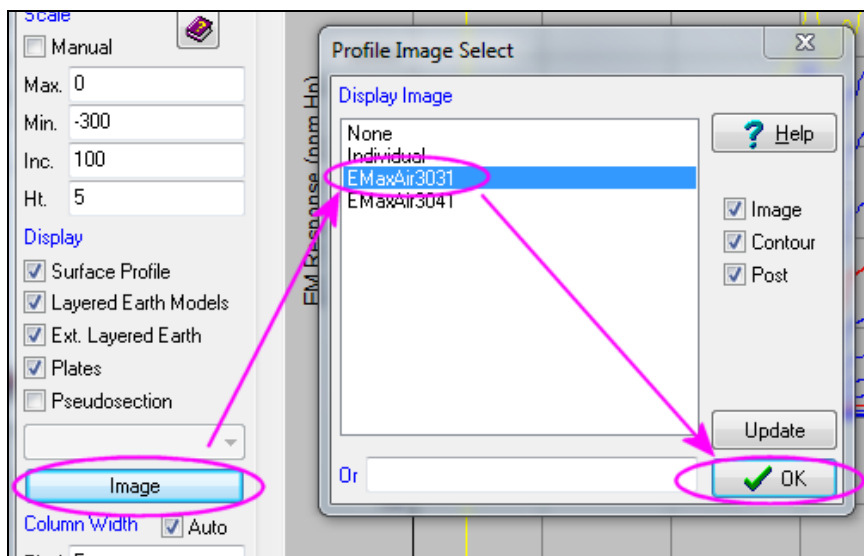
Scale
Manual
Max. 0
Min. -300
Inc. 100
Ht. 5
Display
Surface Profile
Layered Earth Models
Ext. Layered Earth
Plates
Pseudosection
Image
Column Width
Auto

EM Response (ppm Hp)

Profile Image Select
Display Image
None
Individual
EMaxAir3031
EMaxAir3041
Help
Image
Contour
Post
Update
Or
OK